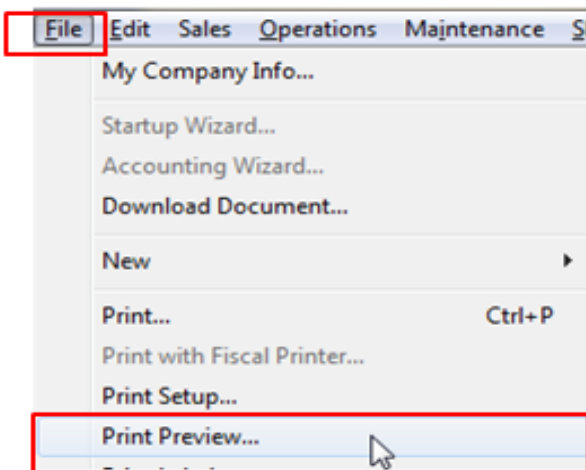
File Edit Sales Operations Maintenance S

My Company Info...

Startup Wizard...
Accounting Wizard...
Download Document...

New

Print... Ctrl+P
Print with Fiscal Printer...
Print Setup...
Print Preview...
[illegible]